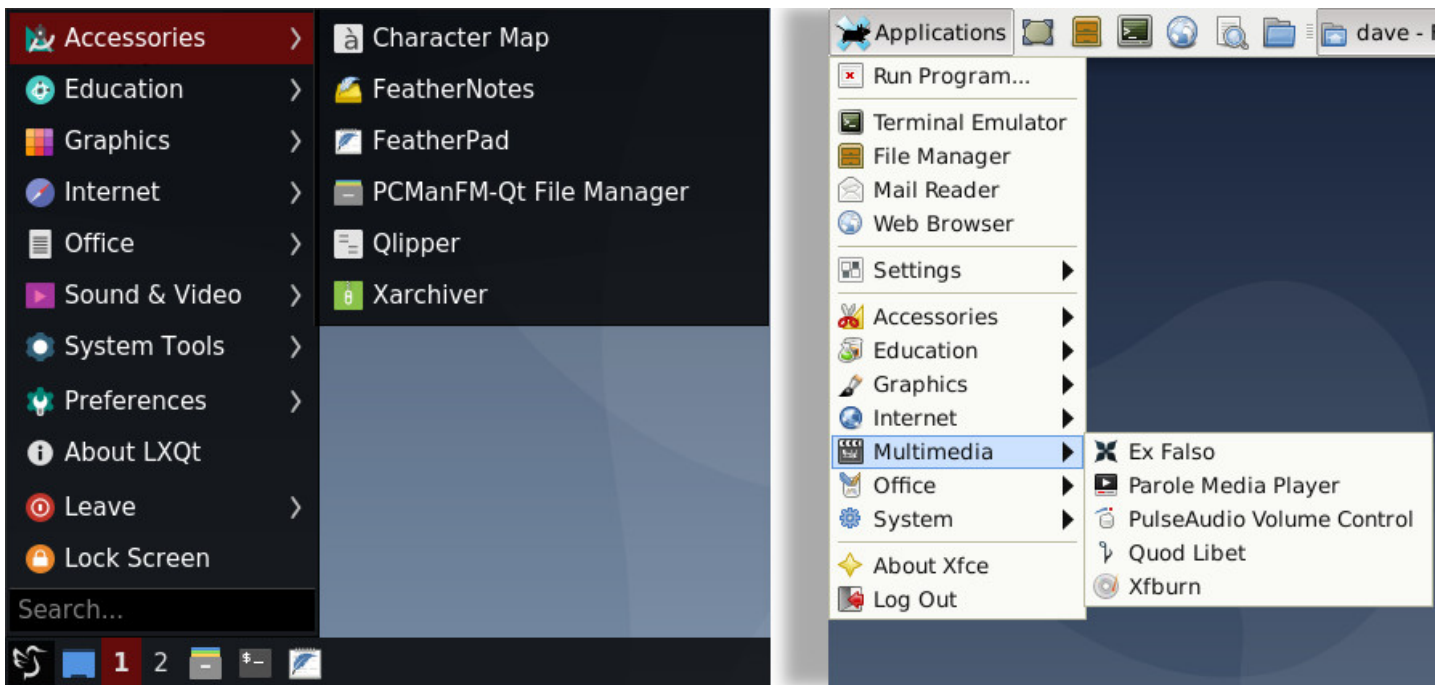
Accessories
Education
Graphics
Internet
Office
Sound & Video
System Tools
Preferences
About LXQt
Leave
Lock Screen
Search...

Character Map
FeatherNotes
FeatherPad
PCManFM-Qt File Manager
Qlipper
Xarchiver

1 2

Applications
dave -

Run Program...
Terminal Emulator
File Manager
Mail Reader
Web Browser
Settings
Accessories
Education
Graphics
Internet
Multimedia
Office
System
About Xfce
Log Out

Ex Falso
Parole Media Player
PulseAudio Volume Control
Quod Libet
Xfburn